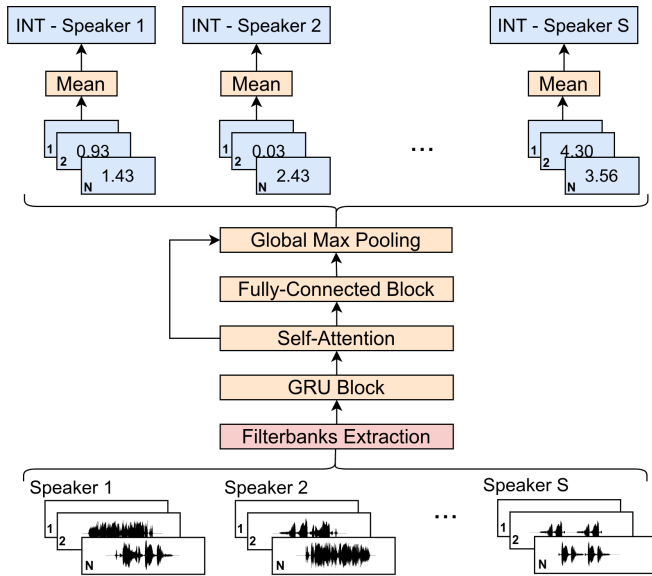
INT - Speaker 1

INT - Speaker 2

INT - Speaker S

Mean

Mean

Mean

1
2 0.93
N 1.43

1
2 0.03
N 2.43

...

1
2 4.30
N 3.56

Global Max Pooling

Fully-Connected Block

Self-Attention

GRU Block

Filterbanks Extraction

Speaker 1
1
2
N

Speaker 2
1
2
N

...

Speaker S
1
2
N